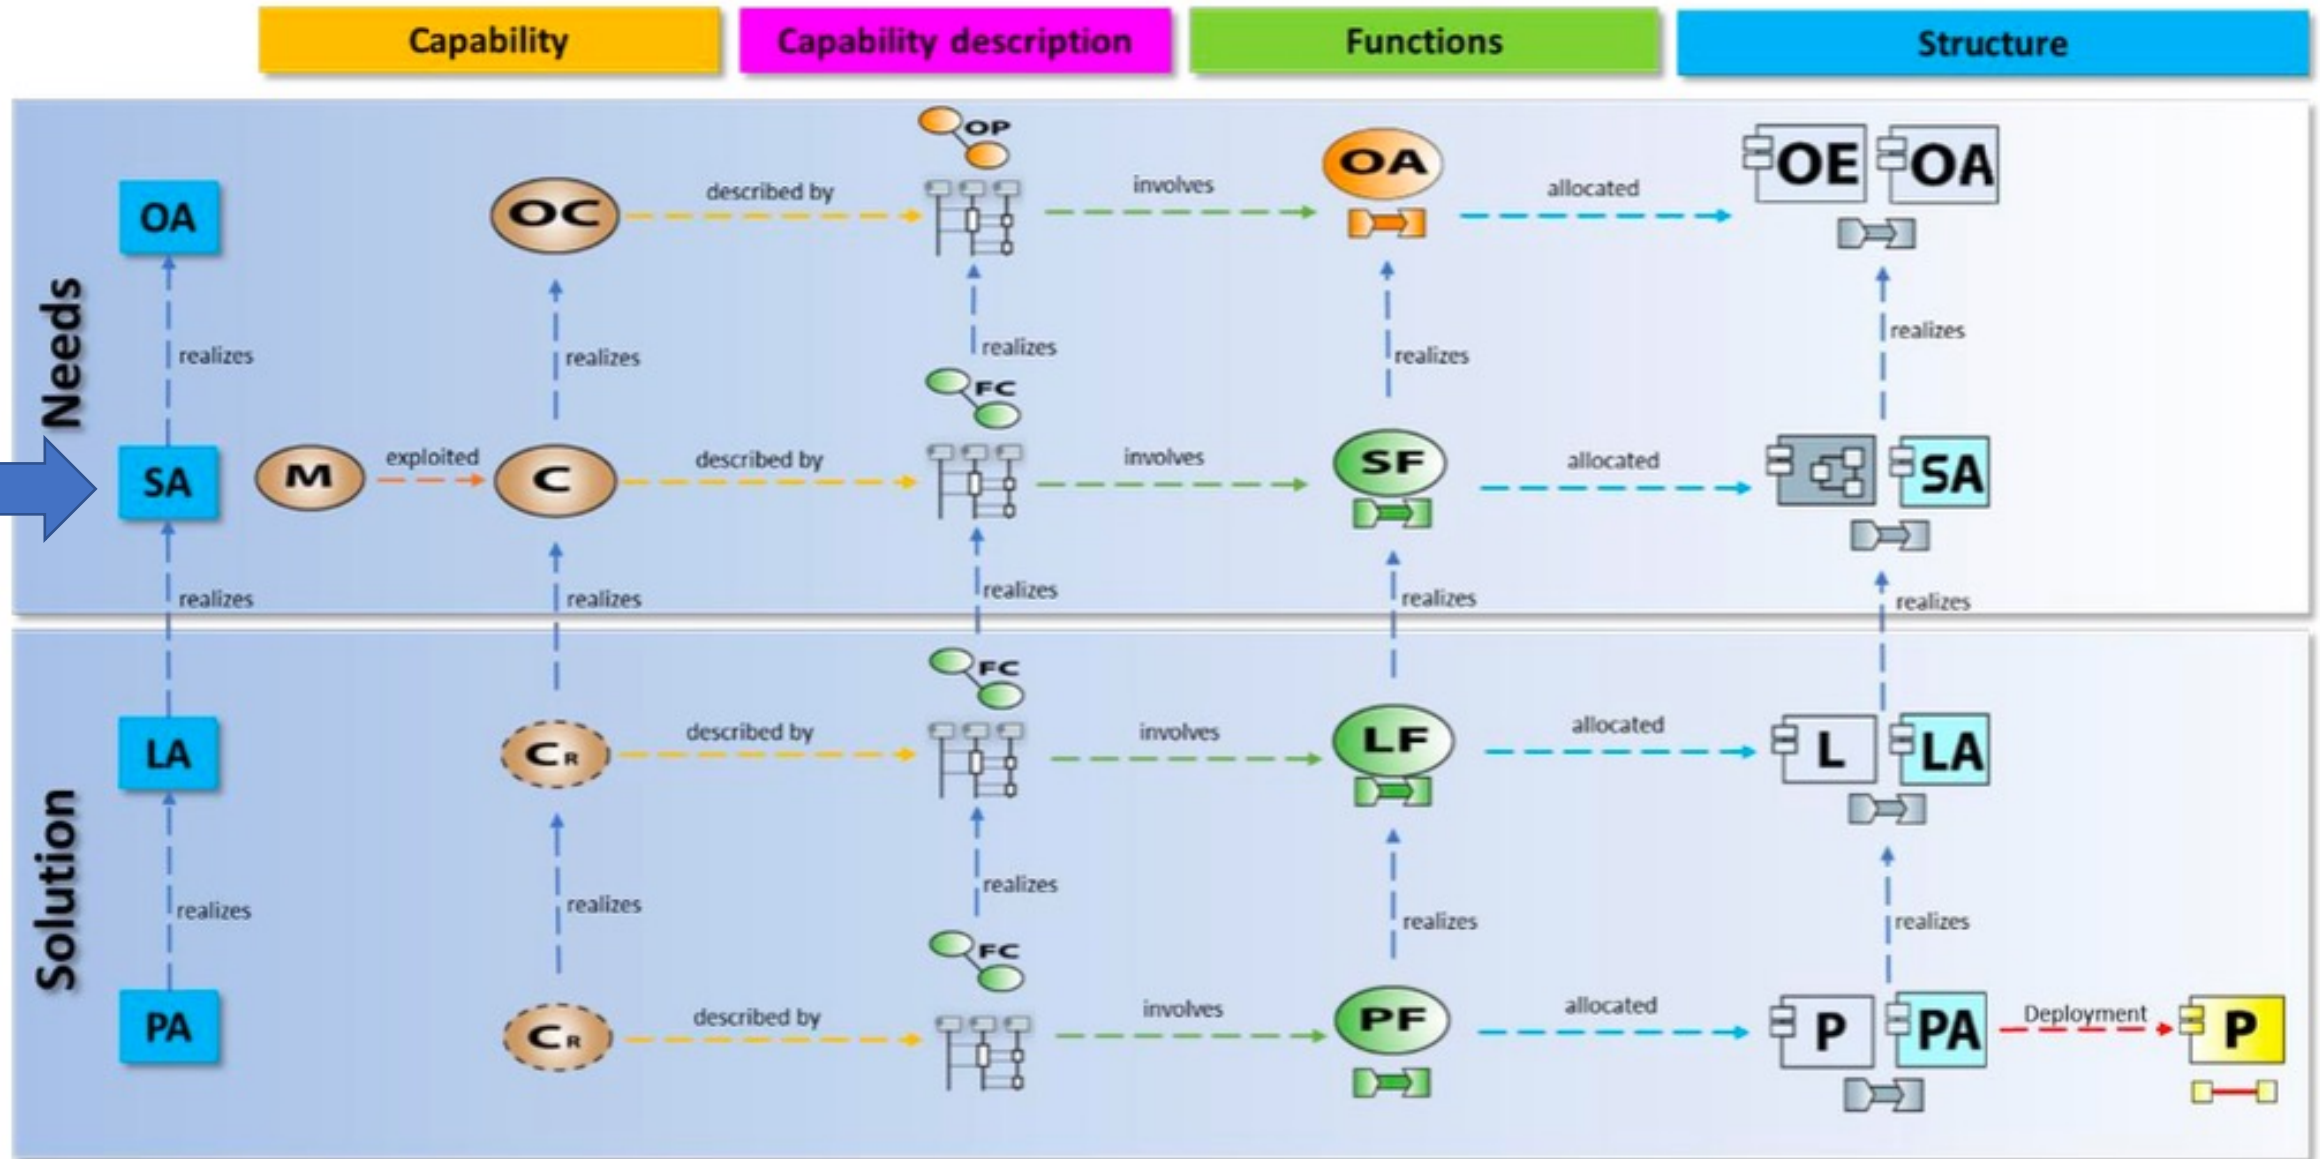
Capability

Capability description

Functions

Structure

Needs

OA

realizes

SA

realizes

OC

described by

OP

involves

OA

allocated

OE OA

realizes

realizes

realizes

realizes

M

exploited

C

described by

FC

involves

SF

allocated

SA

realizes

realizes

realizes

realizes

Solution

LA

realizes

PA

$C_R$

described by

FC

involves

LF

allocated

L LA

realizes

realizes

realizes

realizes

$C_R$

described by

FC

involves

PF

allocated

P PA

Deployment

P